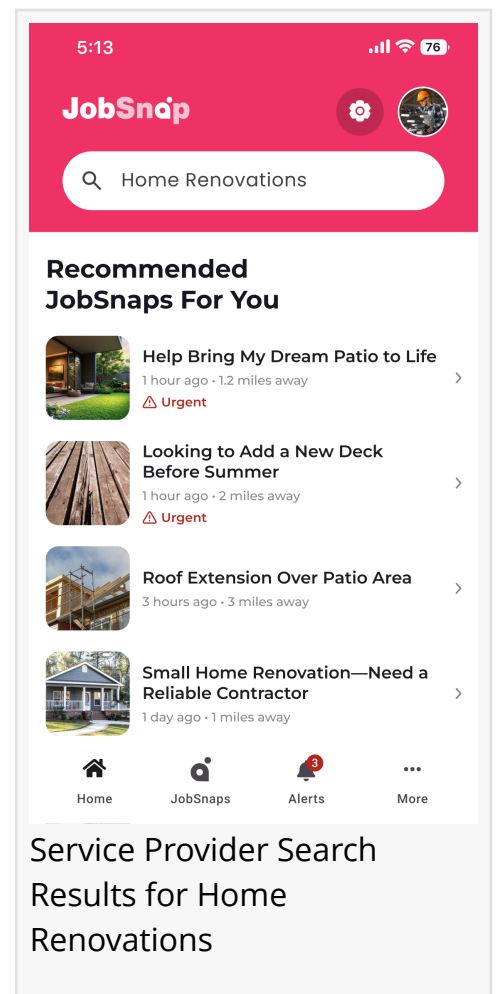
5:13

76

JobSnap

Home Renovations

Recommended JobSnaps For You

Help Bring My Dream Patio to Life
1 hour ago • 1.2 miles away
Urgent

Looking to Add a New Deck Before Summer
1 hour ago • 2 miles away
Urgent

Roof Extension Over Patio Area
3 hours ago • 3 miles away

Small Home Renovation—Need a Reliable Contractor
1 day ago • 1 miles away

Home
JobSnaps
3
Alerts
More

Service Provider Search Results for Home Renovations